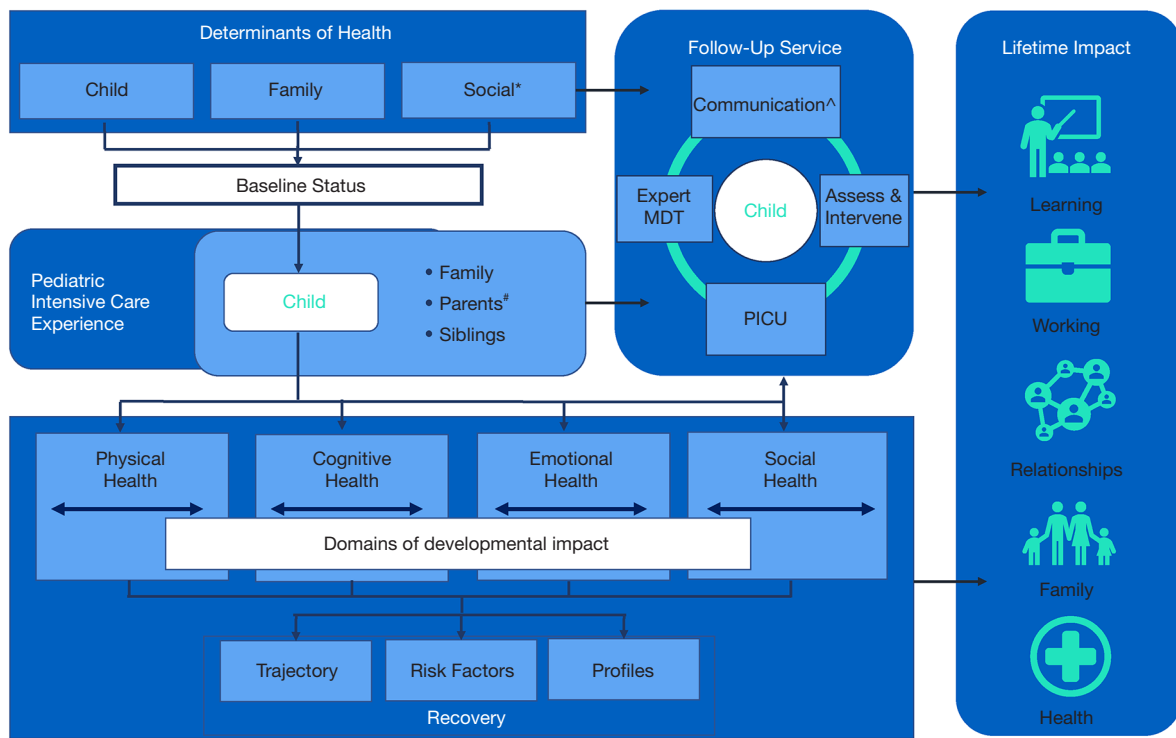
Determinants of Health

Child

Family

Social*

Baseline Status

Pediatric Intensive Care Experience

Child

• Family
• Parents$^{\#}$
• Siblings

Follow-Up Service

Communication^

Expert MDT

Child

Assess & Intervene

PICU

Lifetime Impact

Learning

Working

Relationships

Family

Health

Physical Health

Cognitive Health

Emotional Health

Social Health

Domains of developmental impact

Trajectory

Risk Factors

Profiles

Recovery